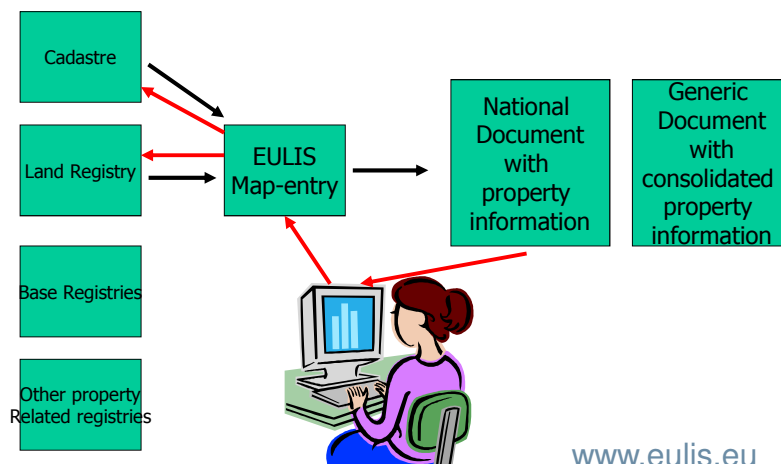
Cadastre

Land Registry

Base Registries

Other property Related registries

EULIS Map-entry

National Document with property information

Generic Document with consolidated property information

www.eulis.eu